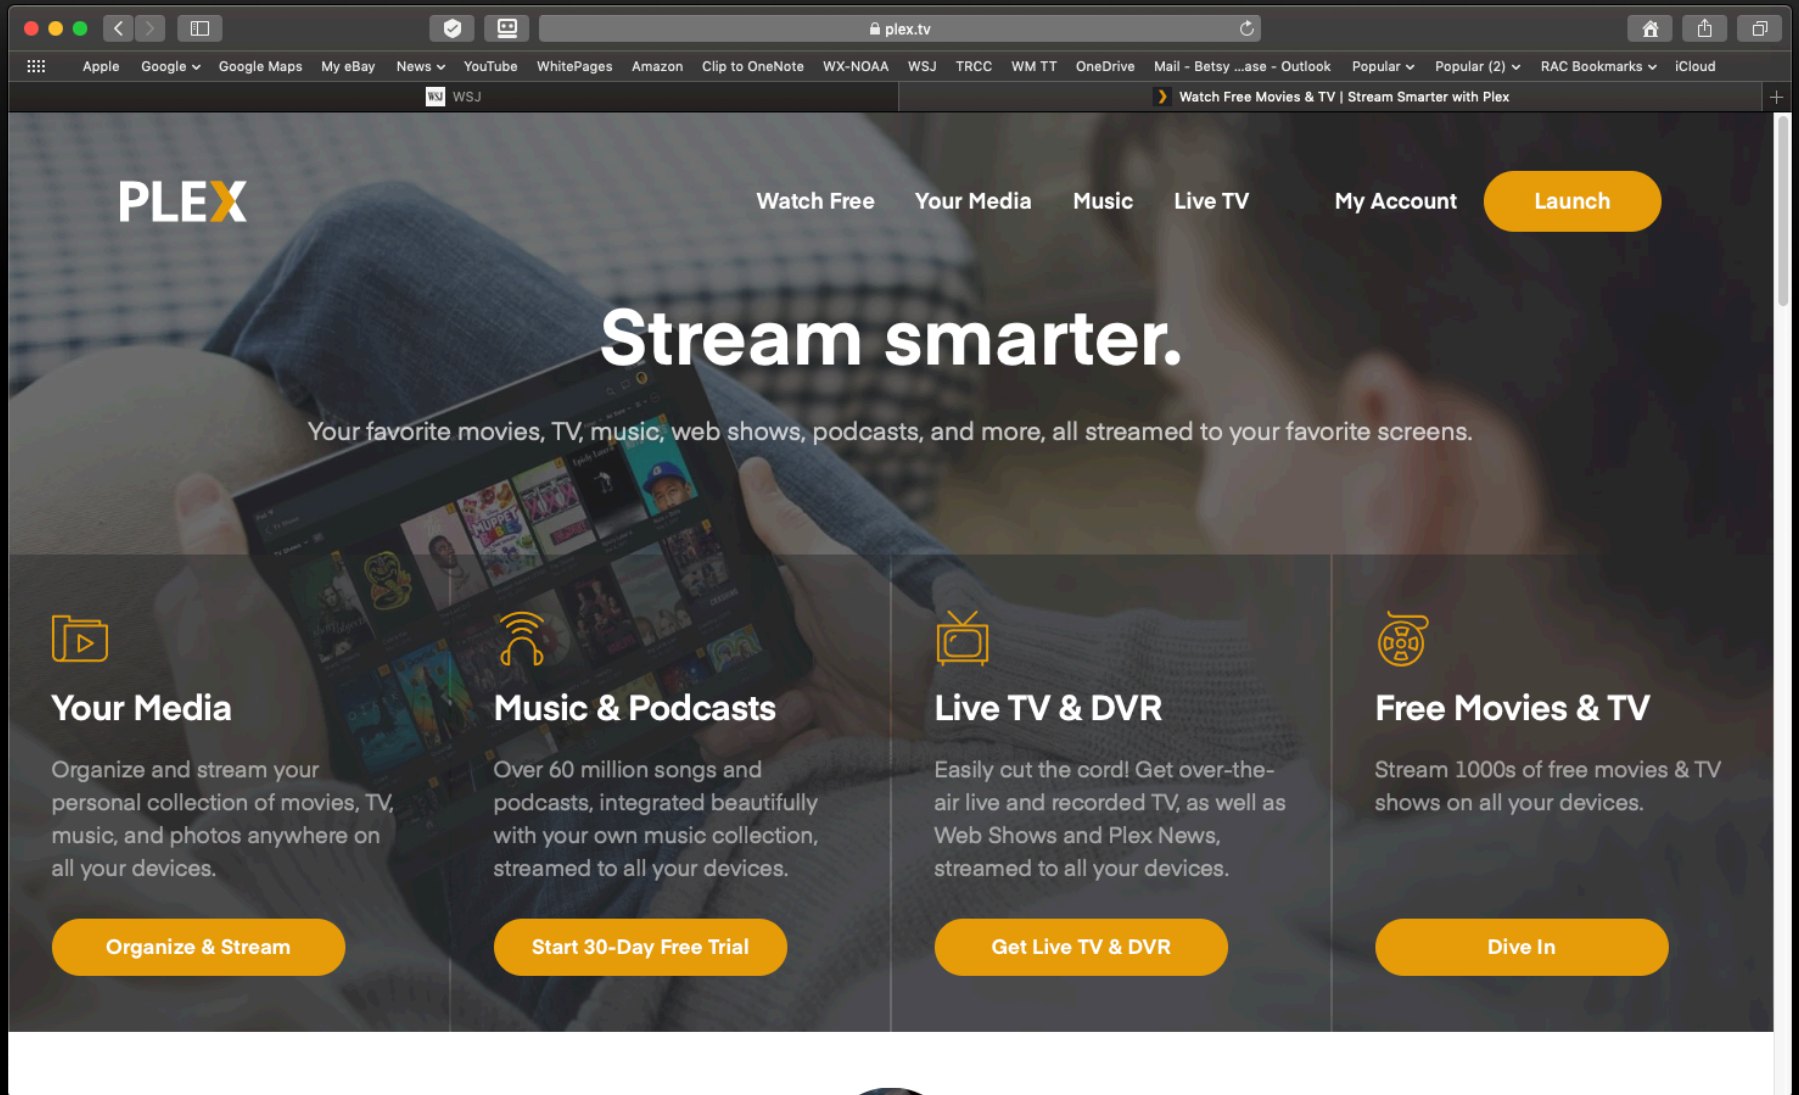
plex.tv

Apple Google Google Maps My eBay News YouTube WhitePages Amazon Clip to OneNote WX-NOAA WSJ TRCC WM TT OneDrive Mail - Betsy ...ase - Outlook Popular Popular (2) RAC Bookmarks iCloud

WSJ

Watch Free Movies & TV | Stream Smarter with Plex

PLEX

Watch Free Your Media Music Live TV My Account Launch

Stream smarter.

Your favorite movies, TV, music, web shows, podcasts, and more, all streamed to your favorite screens.

Your Media

Organize and stream your personal collection of movies, TV, music, and photos anywhere on all your devices.

Organize & Stream

Music & Podcasts

Over 60 million songs and podcasts, integrated beautifully with your own music collection, streamed to all your devices.

Start 30-Day Free Trial

Live TV & DVR

Easily cut the cord! Get over-the-air live and recorded TV, as well as Web Shows and Plex News, streamed to all your devices.

Get Live TV & DVR

Free Movies & TV

Stream 1000s of free movies & TV shows on all your devices.

Dive In